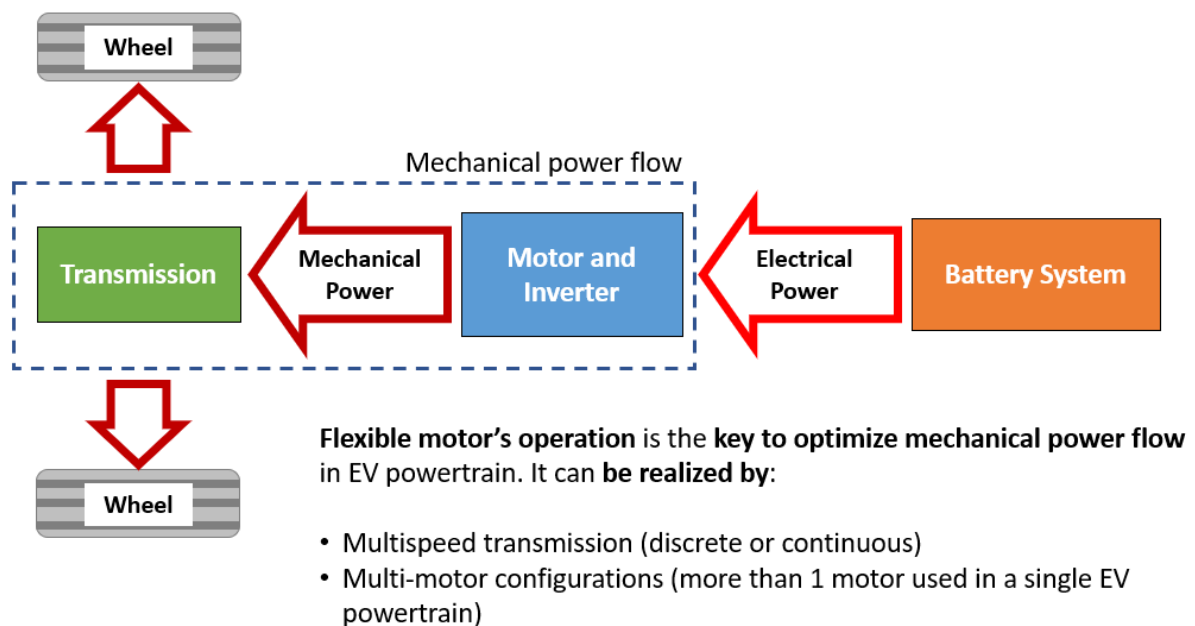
Wheel

Mechanical power flow

Transmission

Mechanical Power

Motor and Inverter

Electrical Power

Battery System

Wheel

**Flexible motor's operation** is the **key to optimize mechanical power flow** in EV powertrain. It can **be realized by**:

• Multispeed transmission (discrete or continuous)
• Multi-motor configurations (more than 1 motor used in a single EV powertrain)